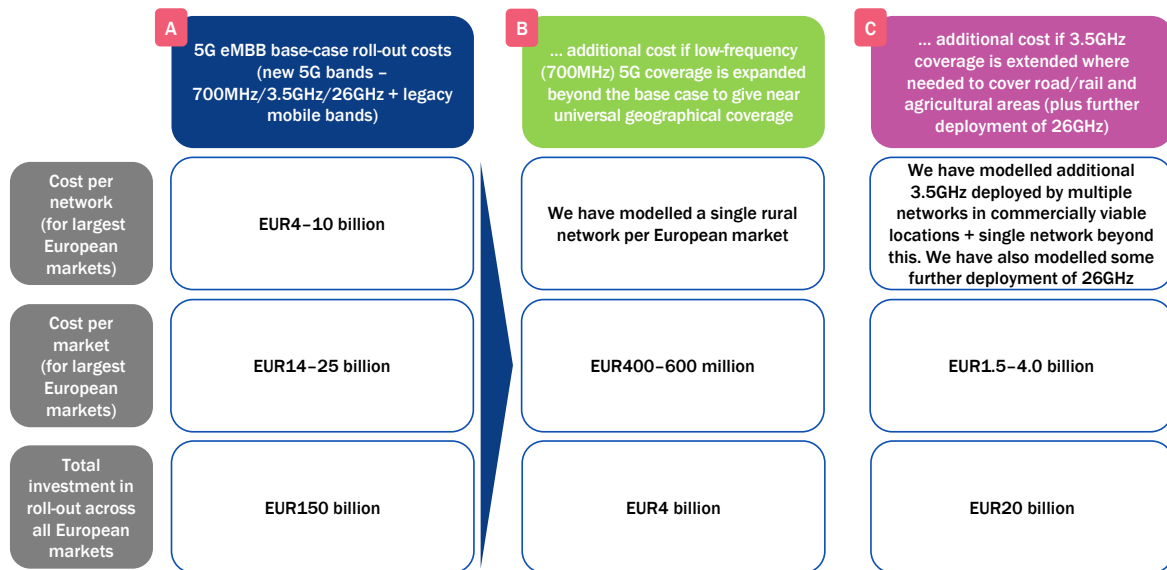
A
5G eMBB base-case roll-out costs (new 5G bands – 700MHz/3.5GHz/26GHz + legacy mobile bands)

B
… additional cost if low-frequency (700MHz) 5G coverage is expanded beyond the base case to give near universal geographical coverage

C
… additional cost if 3.5GHz coverage is extended where needed to cover road/rail and agricultural areas (plus further deployment of 26GHz)

| | A | B | C |
|---|---|---|---|
| Cost per network (for largest European markets) | EUR4–10 billion | We have modelled a single rural network per European market | We have modelled additional 3.5GHz deployed by multiple networks in commercially viable locations + single network beyond this. We have also modelled some further deployment of 26GHz |
| Cost per market (for largest European markets) | EUR14–25 billion | EUR400–600 million | EUR1.5–4.0 billion |
| Total investment in roll-out across all European markets | EUR150 billion | EUR4 billion | EUR20 billion |